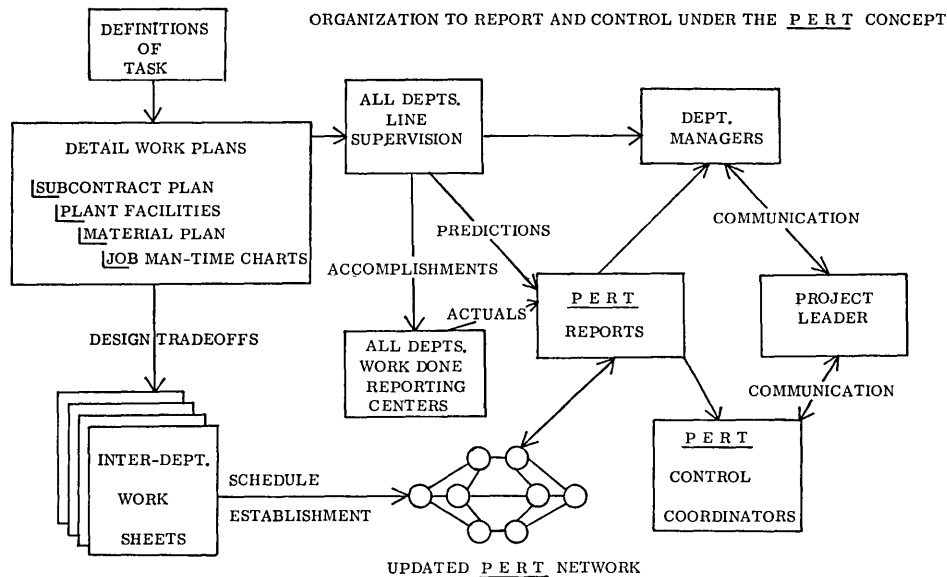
ORGANIZATION TO REPORT AND CONTROL UNDER THE P E R T CONCEPT

DEFINITIONS OF TASK

DETAIL WORK PLANS

SUBCONTRACT PLAN

PLANT FACILITIES

MATERIAL PLAN

JOB MAN-TIME CHARTS

ALL DEPTS. LINE SUPERVISION

DEPT. MANAGERS

COMMUNICATION

PREDICTIONS

ACCOMPLISHMENTS

ACTUALS

P E R T REPORTS

PROJECT LEADER

DESIGN TRADEOFFS

ALL DEPTS. WORK DONE REPORTING CENTERS

COMMUNICATION

INTER-DEPT. WORK SHEETS

SCHEDULE

ESTABLISHMENT

P E R T CONTROL COORDINATORS

UPDATED P E R T NETWORK